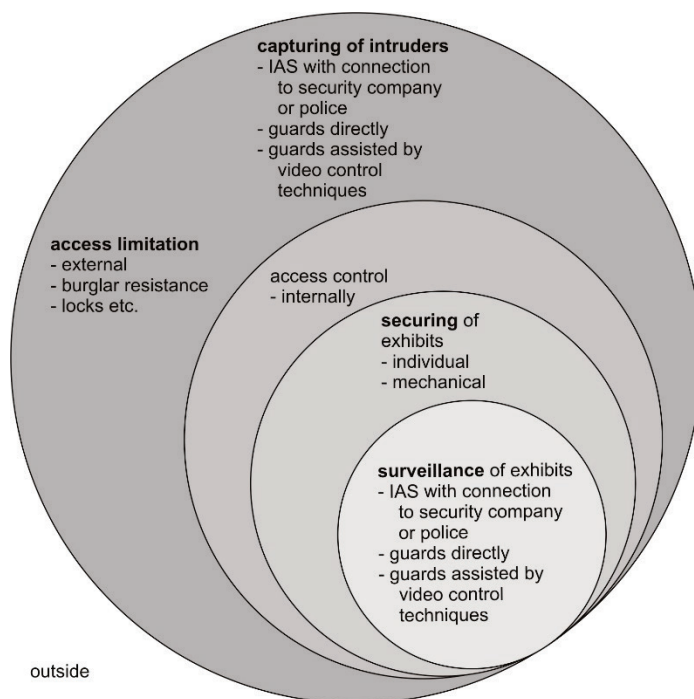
**capturing of intruders**
- IAS with connection to security company or police
- guards directly
- guards assisted by video control techniques

**access limitation**
- external
- burglar resistance
- locks etc.

access control
- internally

**securing** of exhibits
- individual
- mechanical

**surveillance** of exhibits
- IAS with connection to security company or police
- guards directly
- guards assisted by video control techniques

outside